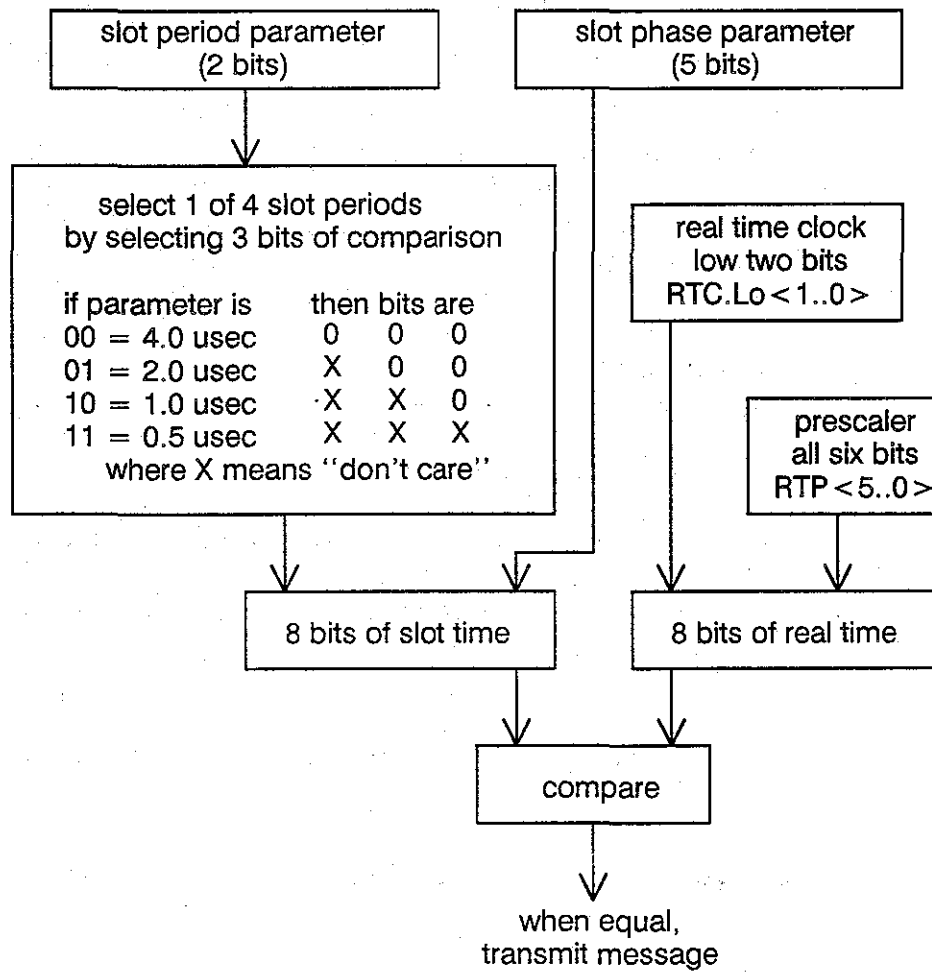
slot period parameter (2 bits)

slot phase parameter (5 bits)

select 1 of 4 slot periods by selecting 3 bits of comparison

| if parameter is | then bits are | | |
|---|---|---|---|
| 00 = 4.0 usec | 0 | 0 | 0 |
| 01 = 2.0 usec | X | 0 | 0 |
| 10 = 1.0 usec | X | X | 0 |
| 11 = 0.5 usec | X | X | X |

where X means ''don't care''

real time clock low two bits RTC.Lo < 1..0 >

prescaler all six bits RTP < 5..0 >

8 bits of slot time

8 bits of real time

compare

when equal, transmit message